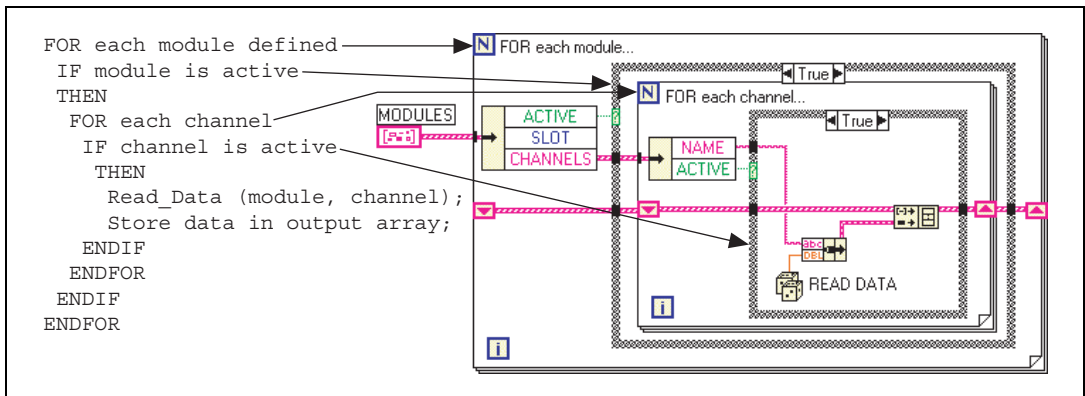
FOR each module defined
 IF module is active
 THEN
  FOR each channel
   IF channel is active
    THEN
     Read_Data (module, channel);
     Store data in output array;
   ENDIF
  ENDFOR
 ENDIF
ENDFOR

N FOR each module...
True
N FOR each channel...
MODULES
ACTIVE
SLOT
CHANNELS
NAME
ACTIVE
True
abc
DBL
READ DATA
i
i